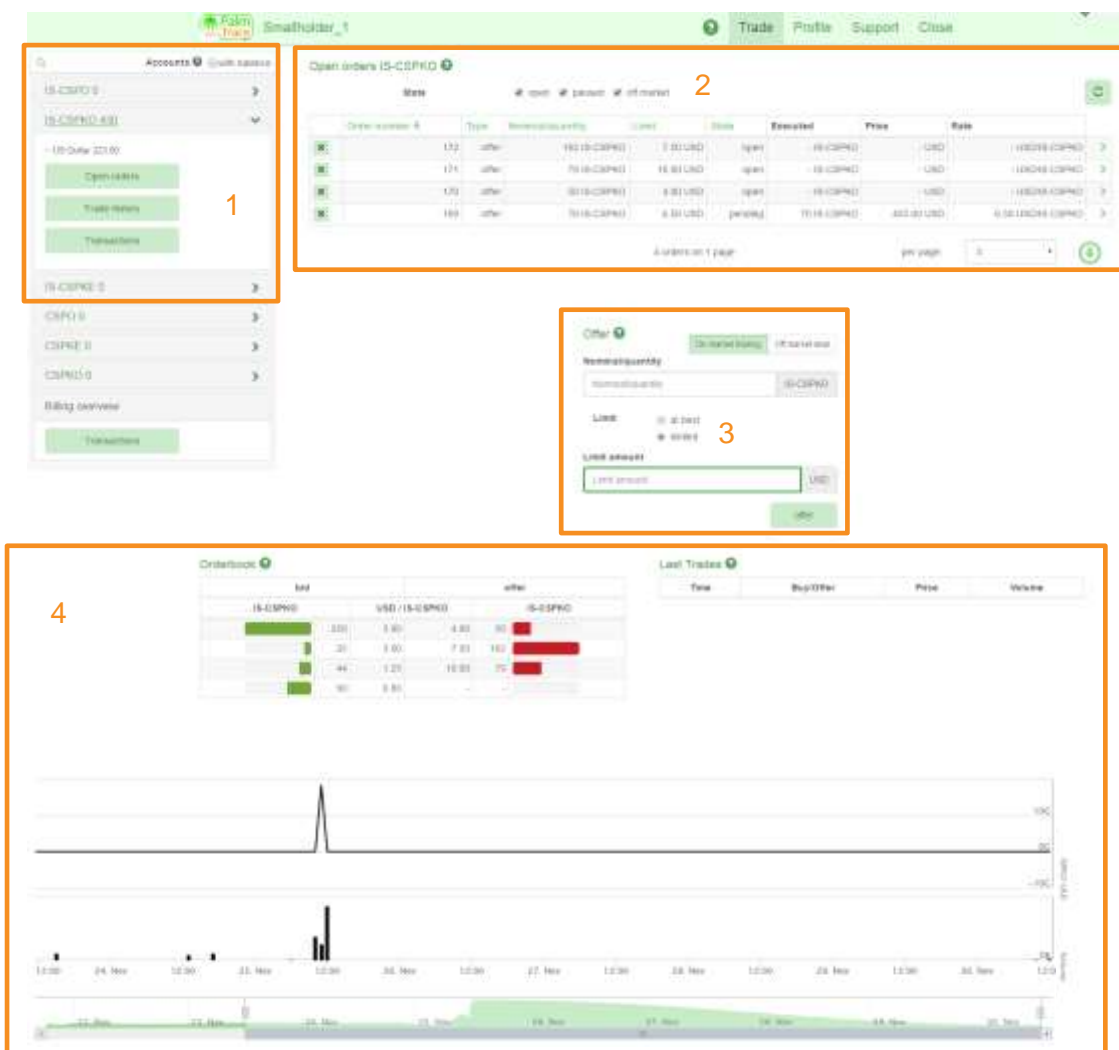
Palm Trace Smallholder_1

Trade Profile Support Close

Accounts Credit balance

IS-CSPO 0

IS-CSPKO 430

- US Dollar 223.00

Open orders

Trade history

Transactions

1

IS-CSPKE 0

CSPO 0

CSPKE 0

CSPKO 0

Billing overview

Transactions

Open orders IS-CSPKO

2

State open paused off market

| | Order number | Type | Nominal/quantity | Limit | State | Executed | Price | Rate | |
|---|---|---|---|---|---|---|---|---|---|
| | 172 | offer | 160 IS-CSPKO | 7.00 USD | open | - IS-CSPKO | - USD | - USD/IS-CSPKO | |
| | 171 | offer | 70 IS-CSPKO | 16.00 USD | open | - IS-CSPKO | - USD | - USD/IS-CSPKO | |
| | 170 | offer | 50 IS-CSPKO | 4.80 USD | open | - IS-CSPKO | - USD | - USD/IS-CSPKO | |
| | 169 | offer | 70 IS-CSPKO | 6.00 USD | pending | 70 IS-CSPKO | 400.00 USD | 6.00 USD/IS-CSPKO | |

4 orders on 1 page

per page 5

Offer

On market trading Off market sale

Nominal/quantity

Nominal/quantity IS-CSPKO

Limit

at best

limited

3

Limit amount

Limit amount USD

offer

4

Orderbook

| bid | | | offer | | |
|---|---|---|---|---|---|
| IS-CSPKO | | USD / IS-CSPKO | | | IS-CSPKO |
| | 220 | 3.90 | 4.80 | 50 | |
| | 20 | 3.80 | 7.00 | 160 | |
| | 44 | 1.27 | 16.00 | 70 | |
| | 90 | 0.50 | - | - | |

Last Trades

| Time | Buy/Offer | Price | Volume |
|---|---|---|---|

10C

0C

-10C

12:00 24. Nov 12:00 25. Nov 12:00 26. Nov 12:00 27. Nov 12:00 28. Nov 12:00 29. Nov 12:00 30. Nov 12:0

23. Nov 24. Nov 25. Nov 26. Nov 27. Nov 28. Nov 29. Nov 30. Nov